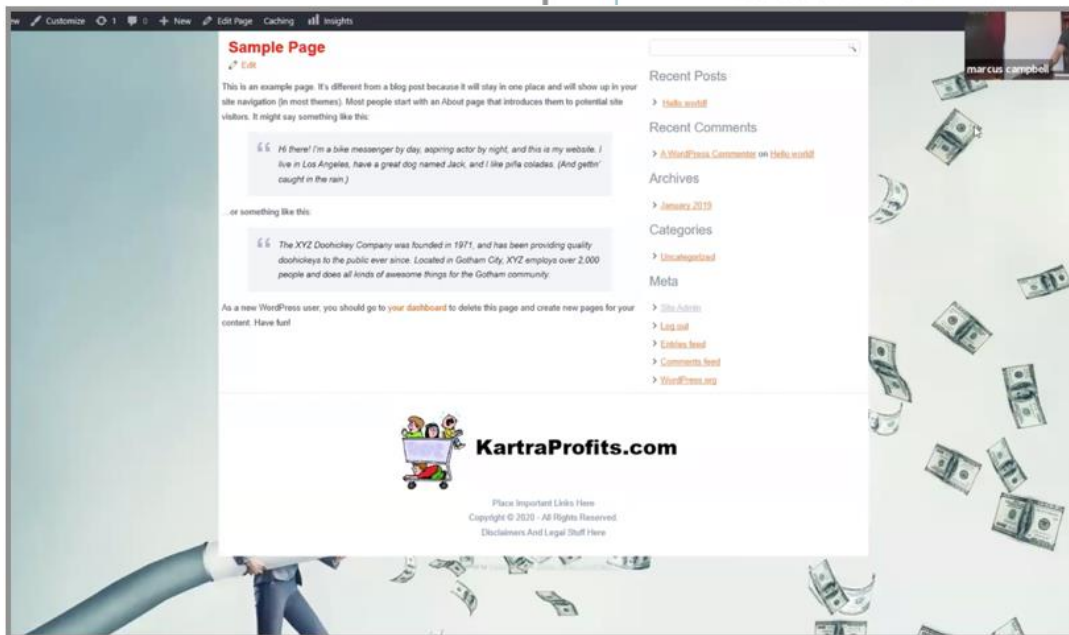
w Customize 1 0 New Edit Page Caching Insights

marcus campbell

Sample Page

Edit

This is an example page. It's different from a blog post because it will stay in one place and will show up in your site navigation (in most themes). Most people start with an About page that introduces them to potential site visitors. It might say something like this:

Hi there! I'm a bike messenger by day, aspiring actor by night, and this is my website. I live in Los Angeles, have a great dog named Jack, and I like piña coladas. (And gettin' caught in the rain.)

...or something like this:

The XYZ Doohickey Company was founded in 1971, and has been providing quality doohickeys to the public ever since. Located in Gotham City, XYZ employs over 2,000 people and does all kinds of awesome things for the Gotham community.

As a new WordPress user, you should go to your dashboard to delete this page and create new pages for your content. Have fun!

Recent Posts

Hello world!

Recent Comments

A WordPress Commenter on Hello world!

Archives

January 2019

Categories

Uncategorized

Meta

Site Admin

Log out

Entries feed

Comments feed

WordPress.org

KartraProfits.com

Place Important Links Here
Copyright © 2020 - All Rights Reserved
Disclaimers And Legal Stuff Here